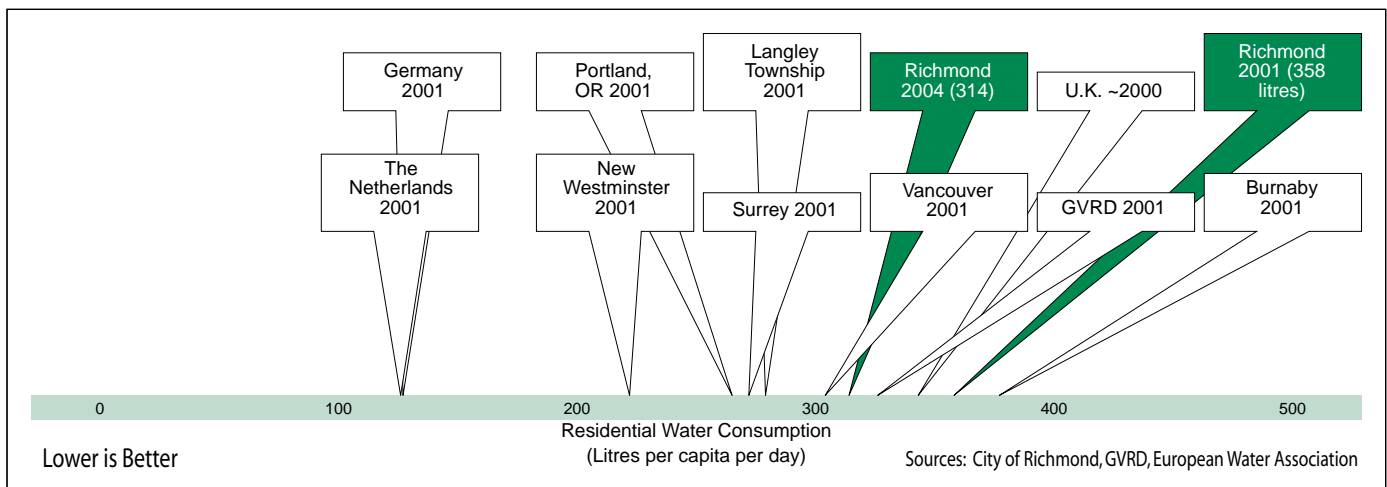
Germany 2001

Portland, OR 2001

Langley Township 2001

Richmond 2004 (314)

U.K. ~2000

Richmond 2001 (358 litres)

The Netherlands 2001

New Westminster 2001

Surrey 2001

Vancouver 2001

GVRD 2001

Burnaby 2001

0 100 200 300 400 500

Residential Water Consumption (Litres per capita per day)

Lower is Better

Sources: City of Richmond, GVRD, European Water Association